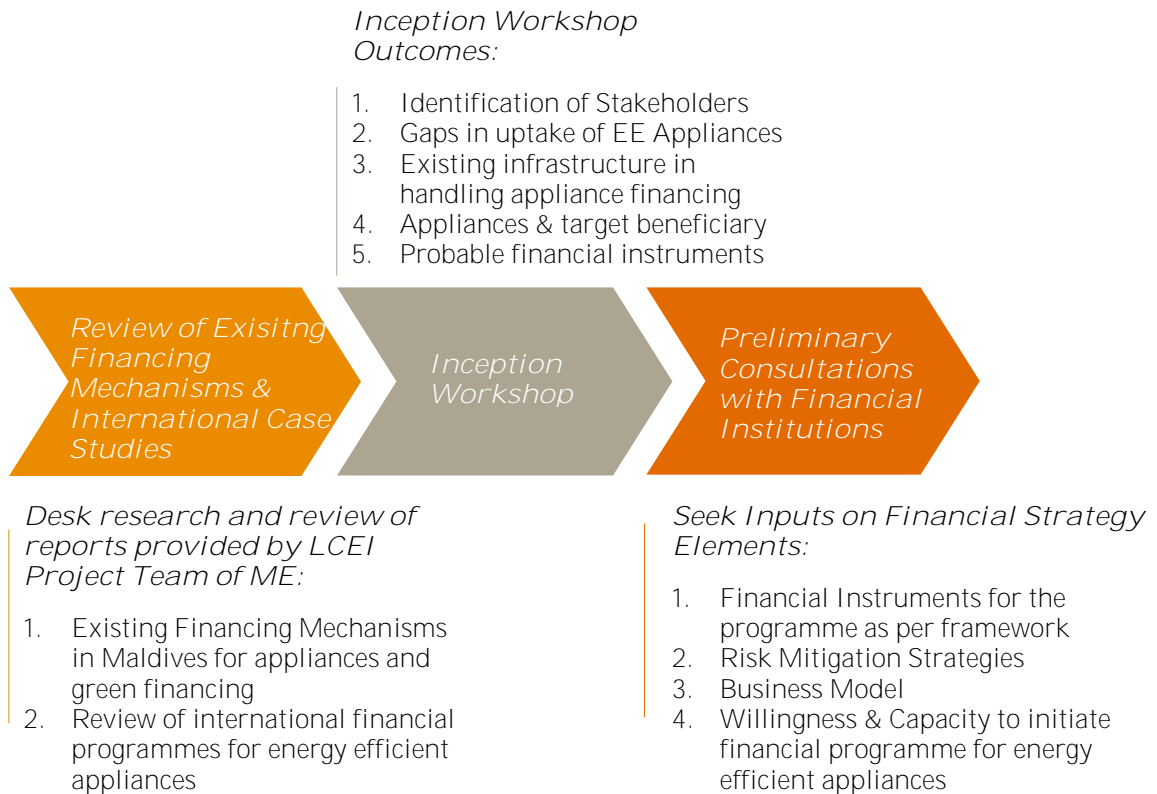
Review of Exisitng Financing Mechanisms & International Case Studies

Desk research and review of reports provided by LCEI Project Team of ME:

1. Existing Financing Mechanisms in Maldives for appliances and green financing
2. Review of international financial programmes for energy efficient appliances

Inception Workshop

Inception Workshop Outcomes:

1. Identification of Stakeholders
2. Gaps in uptake of EE Appliances
3. Existing infrastructure in handling appliance financing
4. Appliances & target beneficiary
5. Probable financial instruments

Preliminary Consultations with Financial Institutions

Seek Inputs on Financial Strategy Elements:

1. Financial Instruments for the programme as per framework
2. Risk Mitigation Strategies
3. Business Model
4. Willingness & Capacity to initiate financial programme for energy efficient appliances